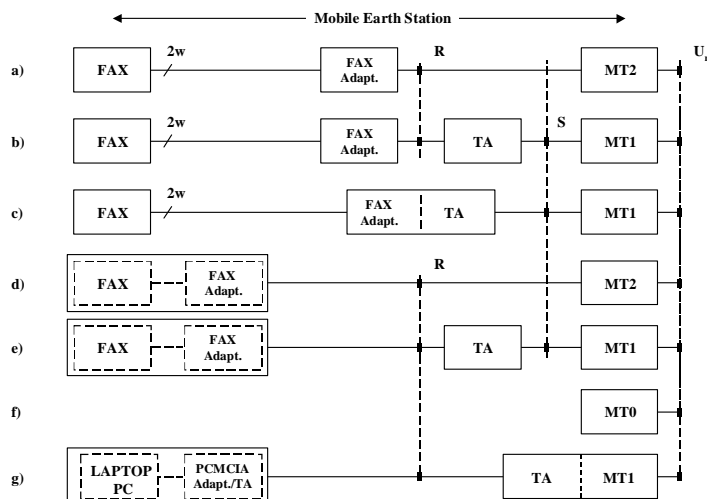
Mobile Earth Station

a) FAX 2w FAX Adapt. R MT2 U

b) FAX 2w FAX Adapt. TA S MT1

c) FAX 2w FAX Adapt. TA MT1

d) FAX FAX Adapt. R MT2

e) FAX FAX Adapt. TA MT1

f) MT0

g) LAPTOP PC PCMCIA Adapt./TA TA MT1